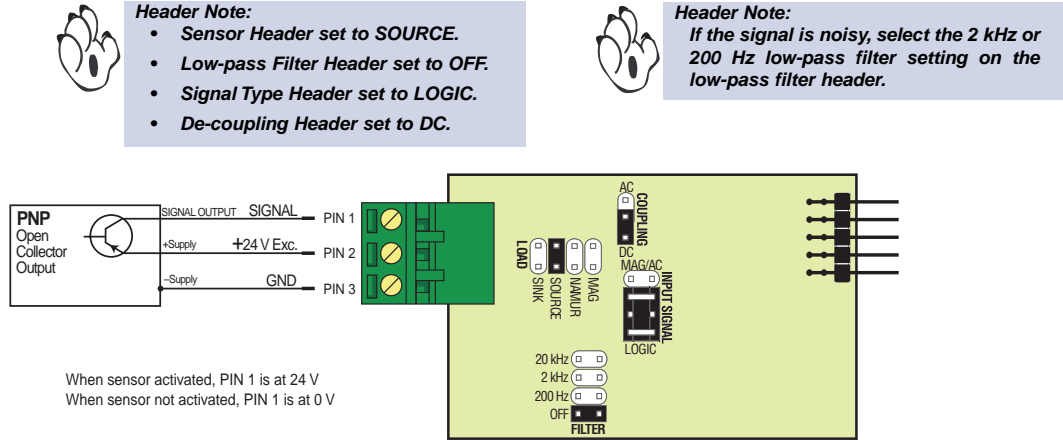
Header Note:
- Sensor Header set to SOURCE.
- Low-pass Filter Header set to OFF.
- Signal Type Header set to LOGIC.
- De-coupling Header set to DC.

Header Note:
If the signal is noisy, select the 2 kHz or 200 Hz low-pass filter setting on the low-pass filter header.

PNP
Open Collector Output

SIGNAL OUTPUT SIGNAL
+Supply +24 V Exc.
–Supply GND

PIN 1
PIN 2
PIN 3

LOAD
SINK
SOURCE
NAMUR
MAG

AC
COUPLING
DC

MAG/AC
INPUT SIGNAL
LOGIC

20 kHz
2 kHz
200 Hz
OFF
FILTER

When sensor activated, PIN 1 is at 24 V
When sensor not activated, PIN 1 is at 0 V